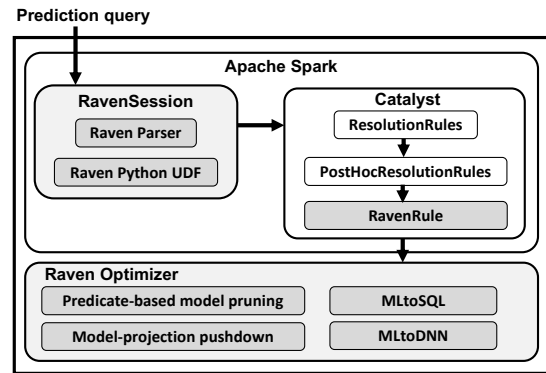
Prediction query

Apache Spark

RavenSession

Raven Parser

Raven Python UDF

Catalyst

ResolutionRules

PostHocResolutionRules

RavenRule

Raven Optimizer

Predicate-based model pruning

MLtoSQL

Model-projection pushdown

MLtoDNN